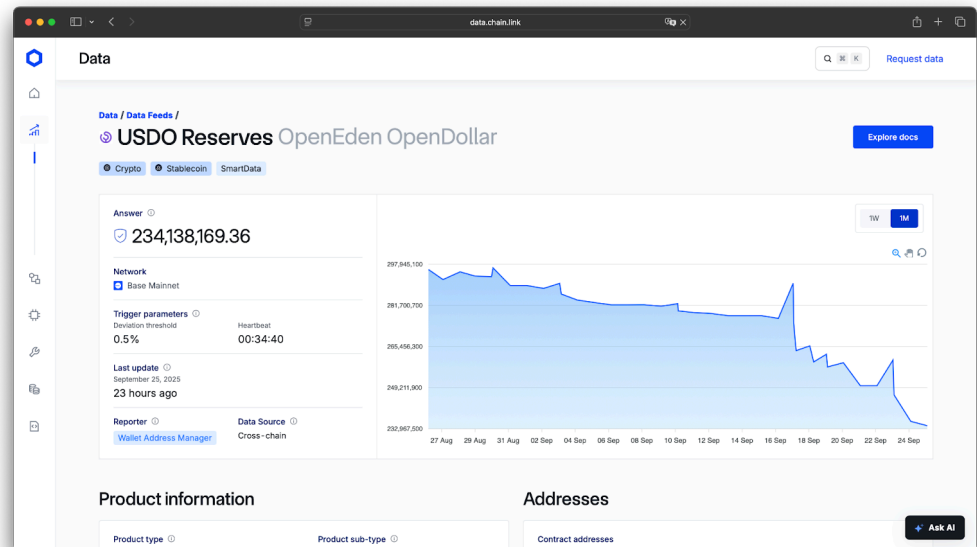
data.chain.link

Data

⌘ K

Request data

Data / Data Feeds /

USDO Reserves OpenEden OpenDollar

Explore docs

Crypto Stablecoin SmartData

Answer

234,138,169.36

Network

Base Mainnet

Trigger parameters

Deviation threshold

0.5%

Heartbeat

00:34:40

Last update

September 25, 2025

23 hours ago

Reporter

Wallet Address Manager

Data Source

Cross-chain

1W 1M

297,945,100

281,700,700

265,456,300

249,211,900

232,967,500

27 Aug 29 Aug 31 Aug 02 Sep 04 Sep 06 Sep 08 Sep 10 Sep 12 Sep 14 Sep 16 Sep 18 Sep 20 Sep 22 Sep 24 Sep

Product information

Product type

Product sub-type

Addresses

Contract addresses

Ask AI